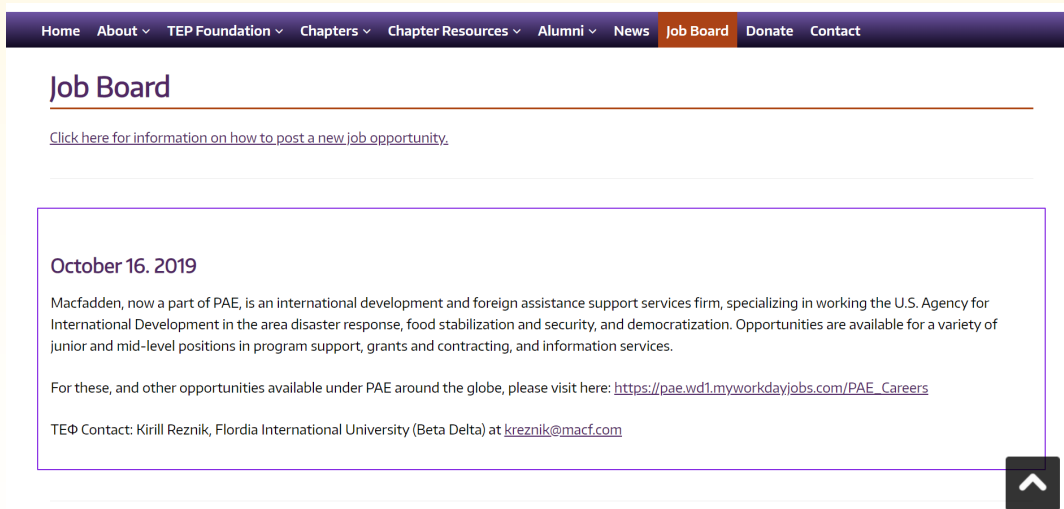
Home About TEP Foundation Chapters Chapter Resources Alumni News Job Board Donate Contact

Job Board

Click here for information on how to post a new job opportunity.

October 16. 2019

Macfadden, now a part of PAE, is an international development and foreign assistance support services firm, specializing in working the U.S. Agency for International Development in the area disaster response, food stabilization and security, and democratization. Opportunities are available for a variety of junior and mid-level positions in program support, grants and contracting, and information services.

For these, and other opportunities available under PAE around the globe, please visit here: https://pae.wd1.myworkdayjobs.com/PAE_Careers

ΤΕΦ Contact: Kirill Reznik, Flordia International University (Beta Delta) at kreznik@macf.com